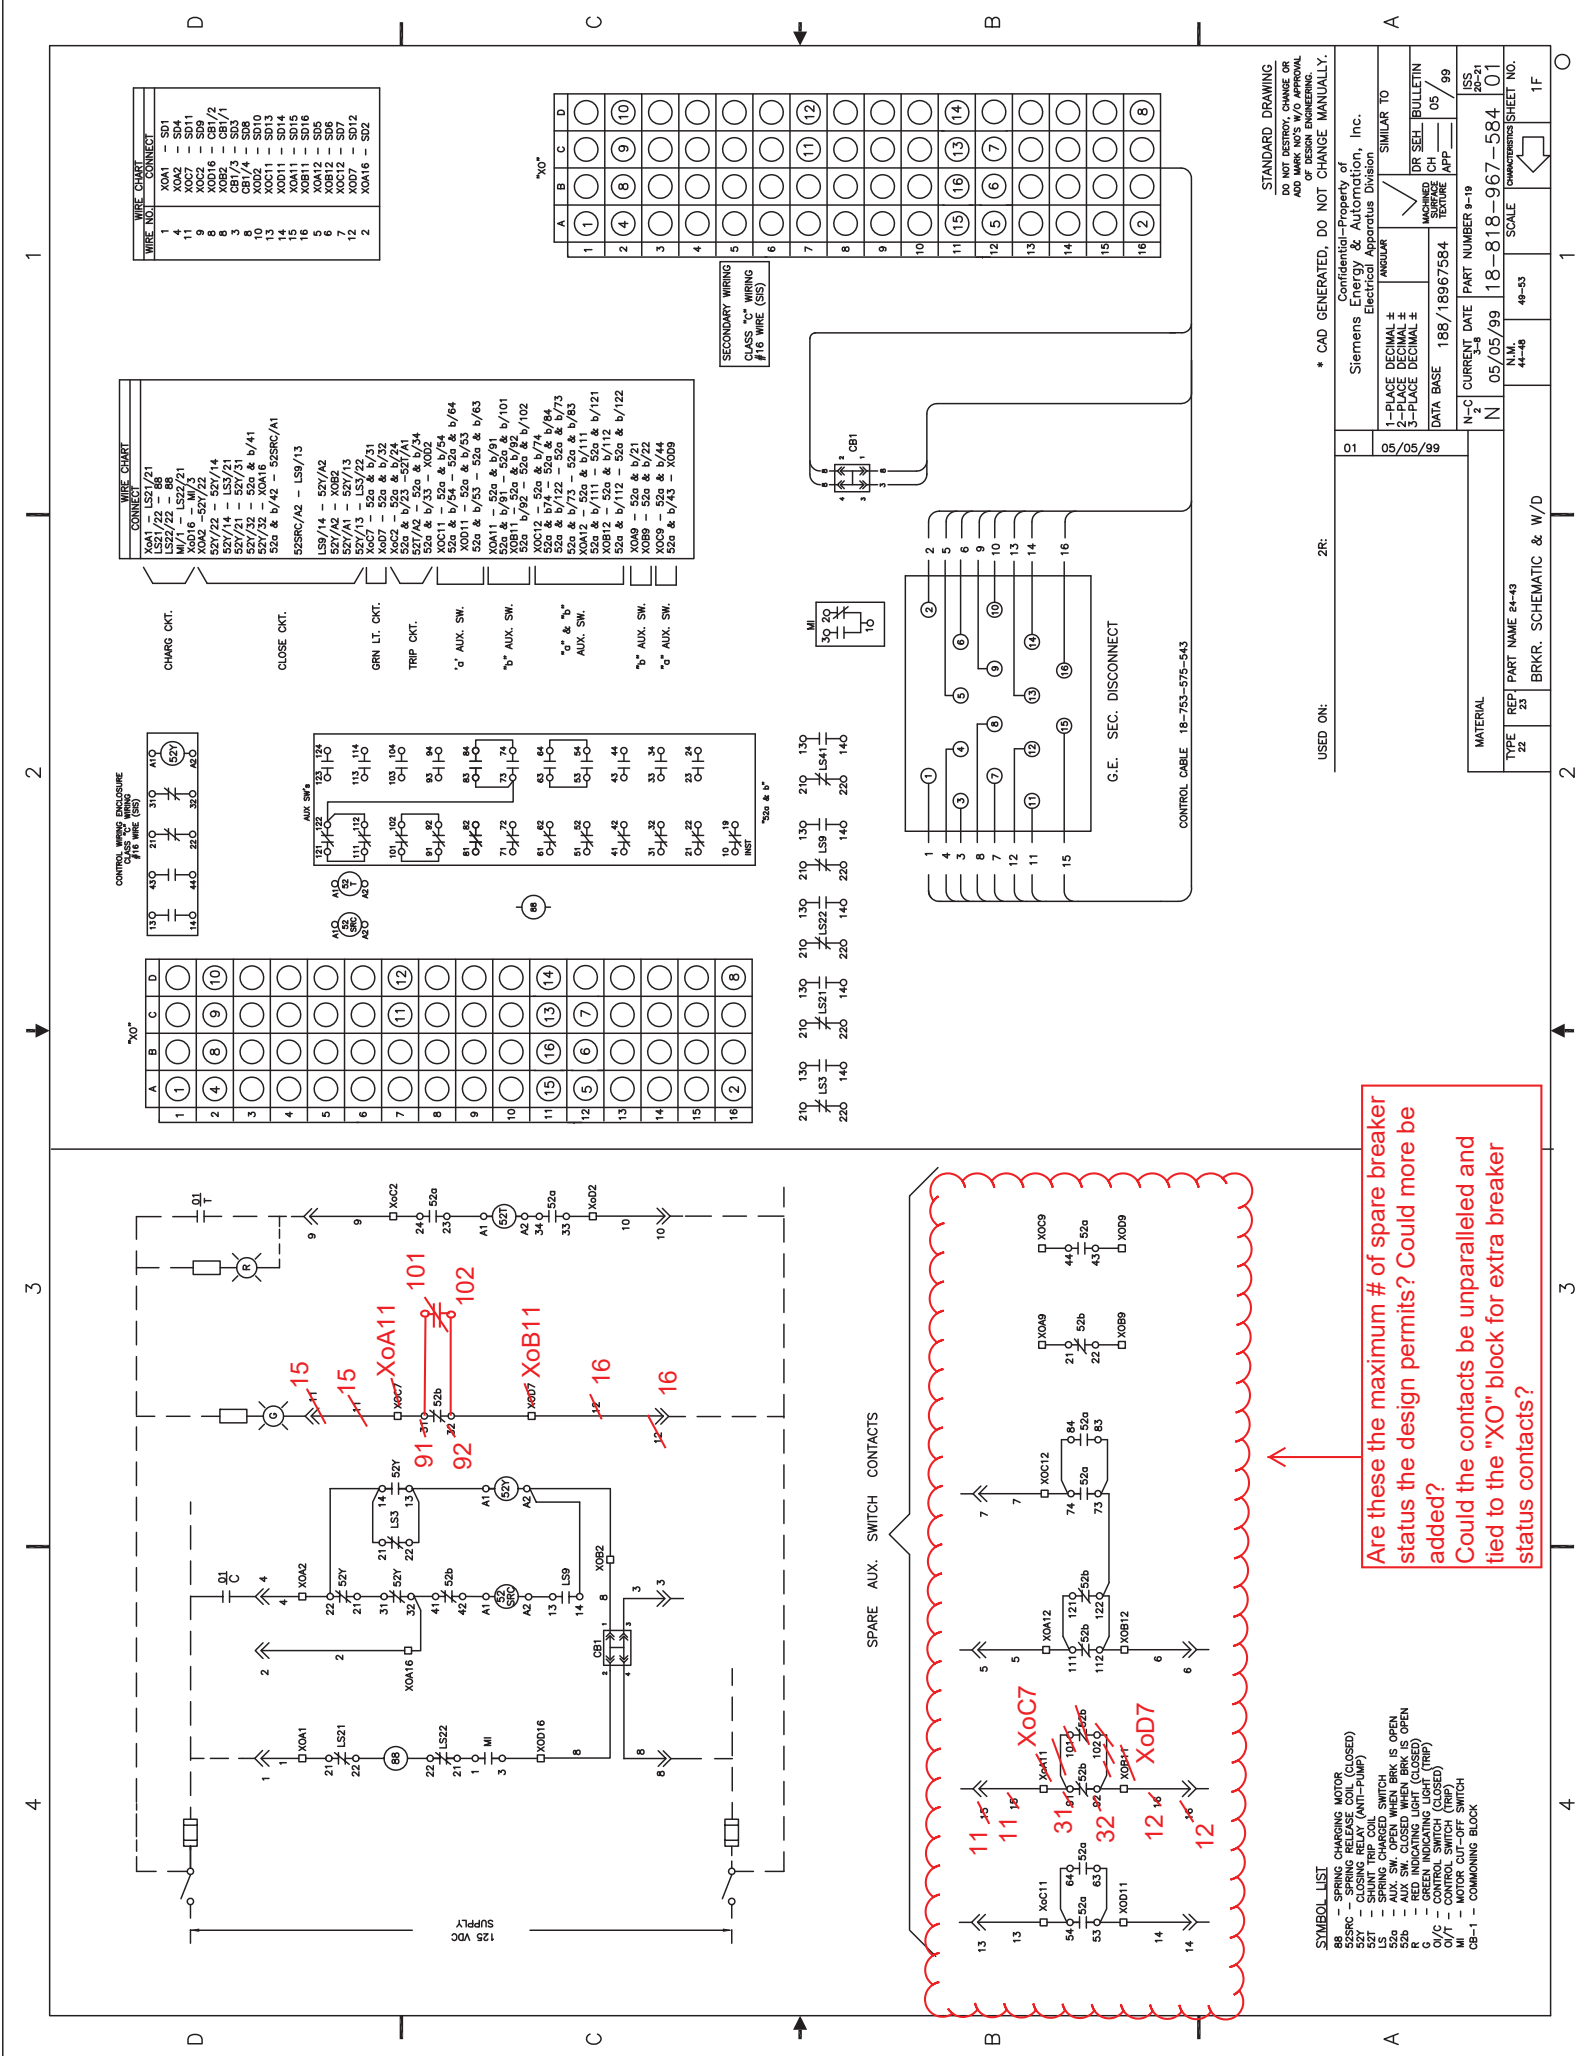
STANDARD DRAWING
DO NOT DESTROY, CHANGE OR ADD MARK NO'S W/O APPROVAL OF DESIGN ENGINEERING.
* CAD GENERATED, DO NOT CHANGE MANUALLY.
Confidential–Property of Siemens Energy & Automation, Inc. Electrical Apparatus Division

01 05/05/99

BRKR. SCHEMATIC & W/D
18-818-967-584 01
1F

"XO"

WIRE CHART
| WIRE NO. | CONNECT |
|---|---|
| 1 | XOA1 - SD1 |
| 4 | XOA2 - SD4 |
| 11 | XOC7 - SD11 |
| 9 | XOC2 - SD9 |
| 8 | XOD16 - CB1/2 |
| 8 | XOB2 - CB1/1 |
| 3 | CB1/3 - SD3 |
| 8 | CB1/4 - SD8 |
| 10 | XOD2 - SD10 |
| 13 | XOC11 - SD13 |
| 14 | XOD11 - SD14 |
| 15 | XOA11 - SD15 |
| 16 | XOB11 - SD16 |
| 5 | XOA12 - SD5 |
| 6 | XOB12 - SD6 |
| 7 | XOC12 - SD7 |
| 12 | XOD7 - SD12 |
| 2 | XOA16 - SD2 |

SECONDARY WIRING CLASS "C" WIRING #16 WIRE (SIS)

CHARG CKT. CLOSE CKT. GRN LT. CKT. TRIP CKT. "a" AUX. SW. "b" AUX. SW. "a" & "b" AUX. SW. "b" AUX. SW. "a" AUX. SW.

CONTROL WIRING ENCLOSURE CLASS "C" WIRING #16 WIRE (SIS)

G.E. SEC. DISCONNECT
CONTROL CABLE 18-753-575-543

SPARE AUX. SWITCH CONTACTS

125 VDC SUPPLY

XoA11 XoB11 XoC7 XoD7

Are these the maximum # of spare breaker status the design permits? Could more be added?
Could the contacts be unparalleled and tied to the "XO" block for extra breaker status contacts?

SYMBOL LIST
88 - SPRING CHARGING MOTOR
52SRC - SPRING RELEASE COIL (CLOSED)
52Y - CLOSING RELAY (ANTI-PUMP)
52T - SHUNT TRIP COIL
LS - SPRING CHARGED SWITCH
52a - AUX. SW. OPEN WHEN BRK IS OPEN
52b - AUX SW. CLOSED WHEN BRK IS OPEN
R - RED INDICATING LIGHT (TRIP)
G - GREEN INDICATING LIGHT (CLOSED)
01/C - CONTROL SWITCH (CLOSED)
01/T - CONTROL SWITCH (TRIP)
MI - MOTOR CUT-OFF SWITCH
CB-1 - COMMONING BLOCK